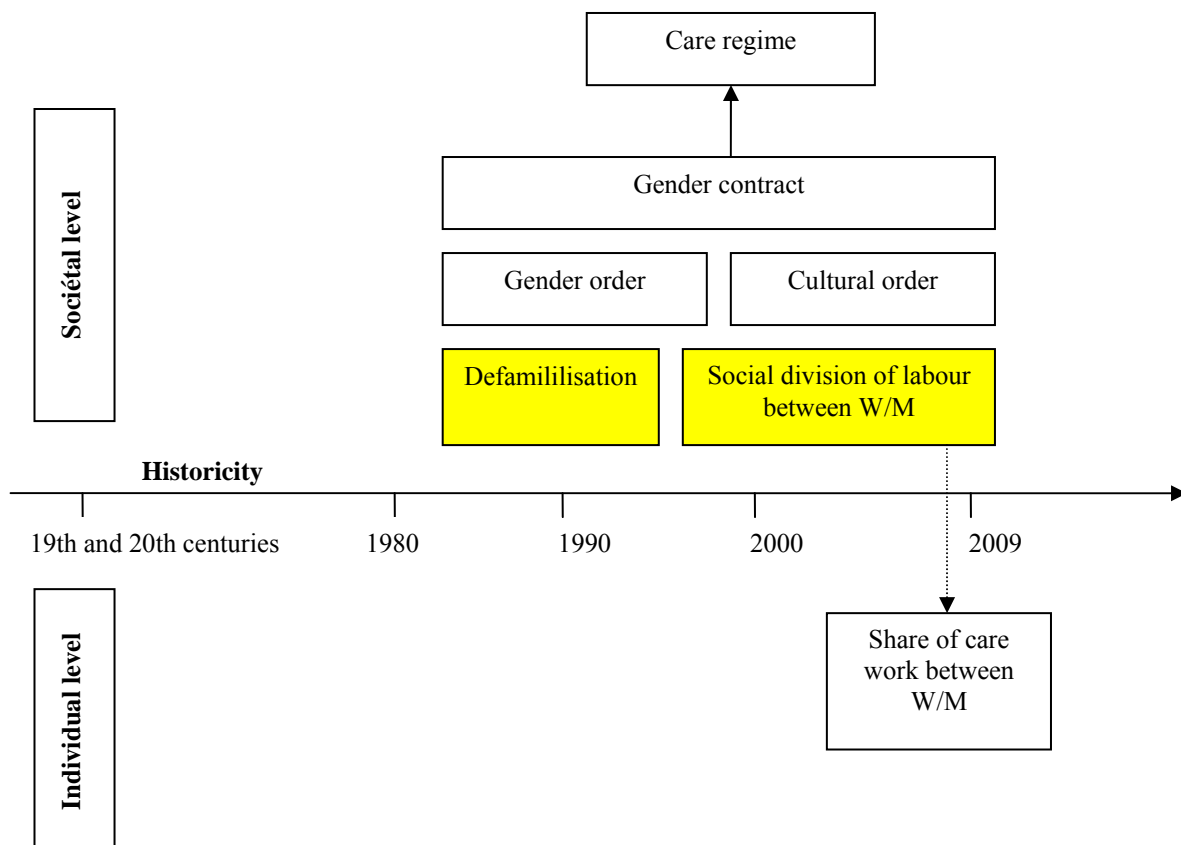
Care regime

Sociétal level

Gender contract

Gender order

Cultural order

Defamililisation

Social division of labour between W/M

Historicity

19th and 20th centuries

1980

1990

2000

2009

Individual level

Share of care work between W/M